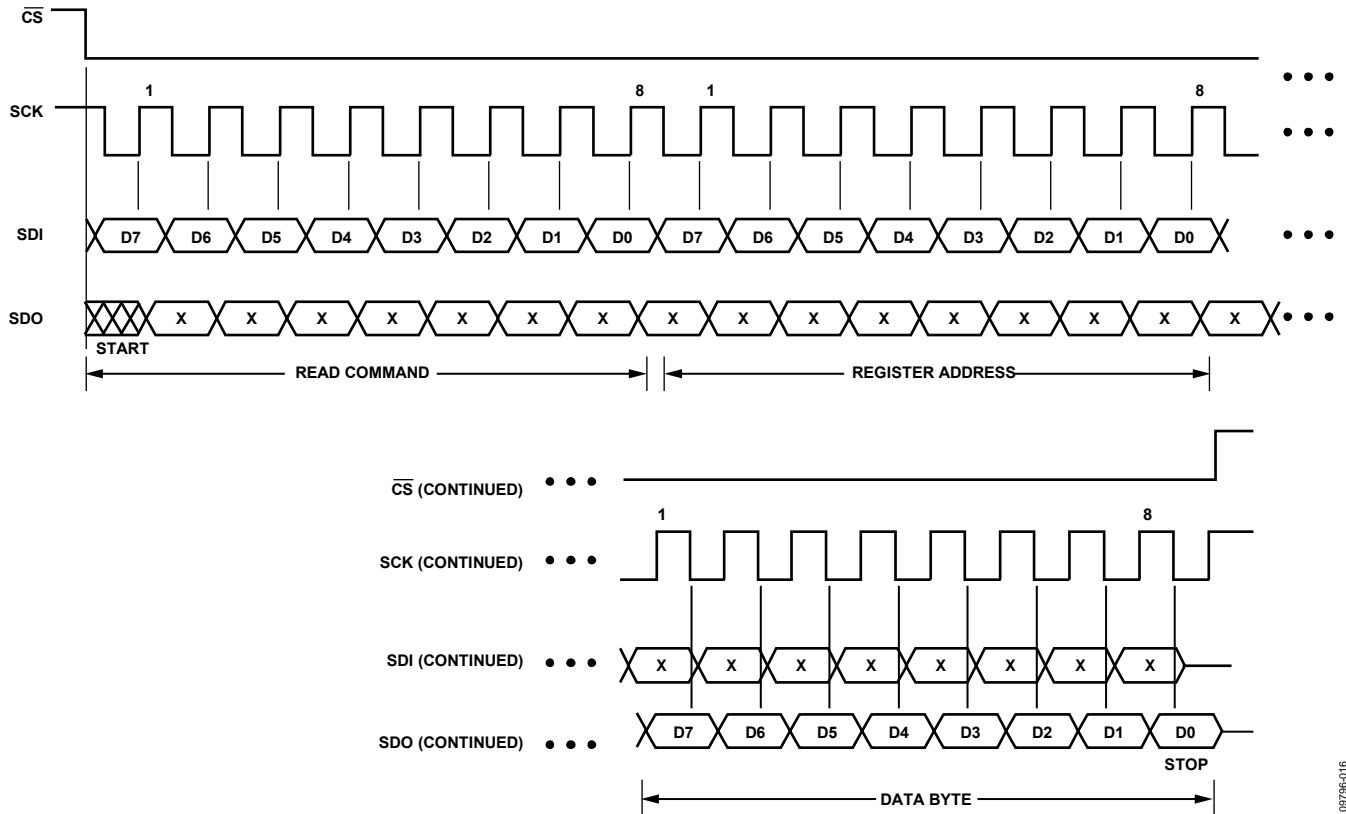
$\overline{CS}$

SCK

1 8 1 8

SDI

D7 D6 D5 D4 D3 D2 D1 D0 D7 D6 D5 D4 D3 D2 D1 D0

SDO

X X X X X X X X X X X X X X X

START

READ COMMAND

REGISTER ADDRESS

$\overline{CS}$ (CONTINUED)

SCK (CONTINUED)

1 8

SDI (CONTINUED)

X X X X X X X X

SDO (CONTINUED)

D7 D6 D5 D4 D3 D2 D1 D0

STOP

DATA BYTE

09796-016